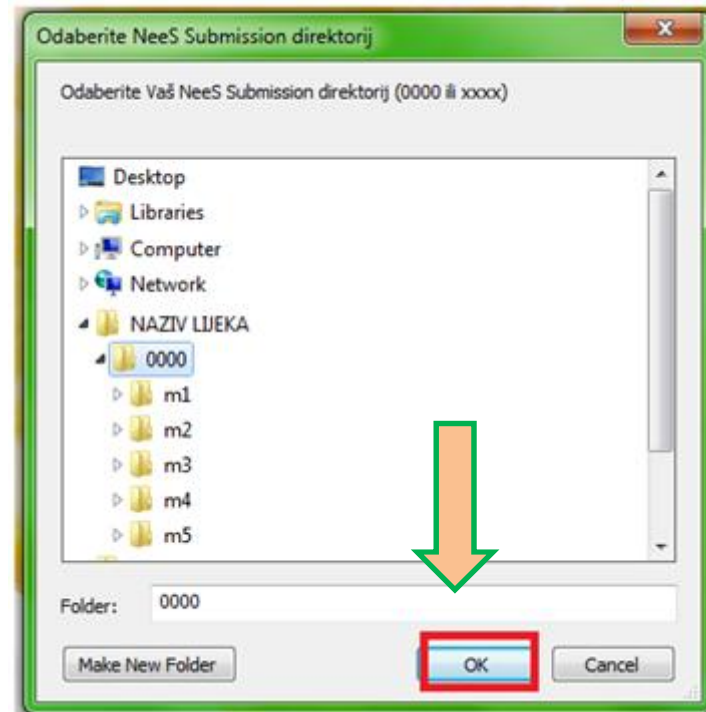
Odaberite NeeS Submission direktorij

Odaberite Vaš NeeS Submission direktorij (0000 ili xxxx)

Desktop
Libraries
Computer
Network
NAZIV LIJEKA
0000
m1
m2
m3
m4
m5

Folder: 0000

Make New Folder
OK
Cancel